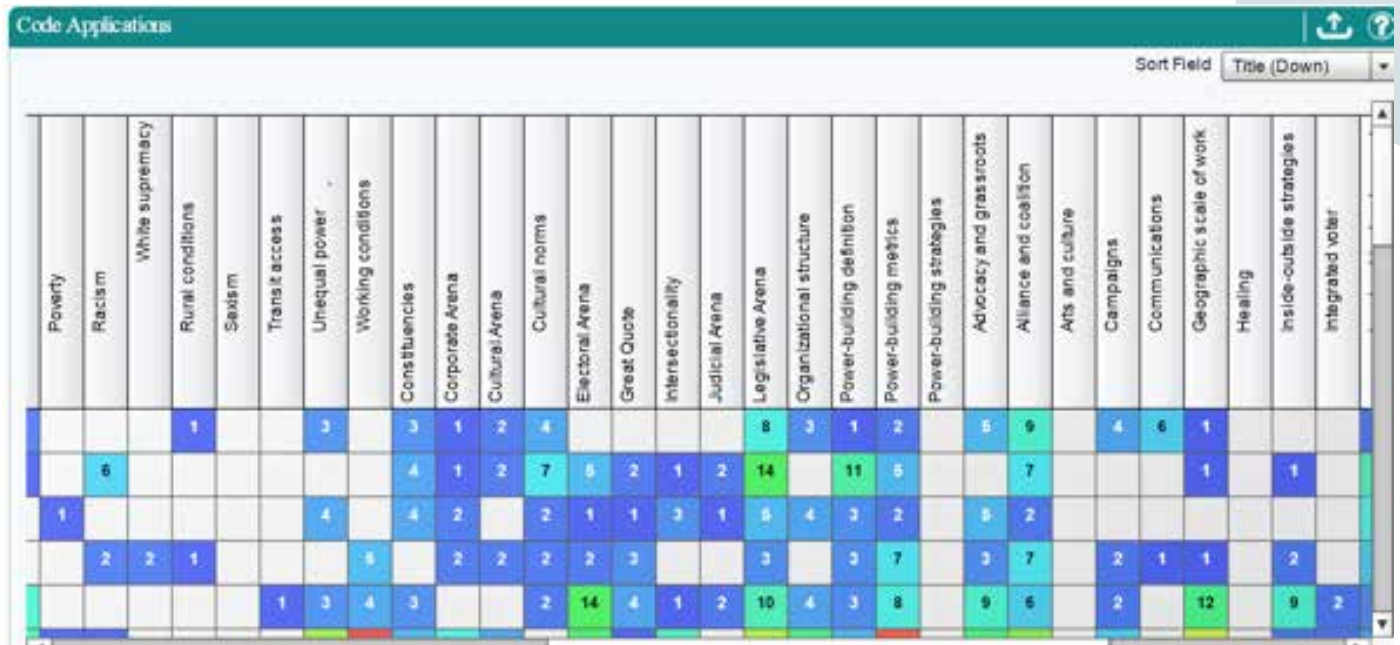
Code Applications

Sort Field Title (Down)

| Poverty | Racism | White supremacy | Rural conditions | Sexism | Transit access | Unequal power | Working conditions | Constituencies | Corporate Arena | Cultural Arena | Cultural norms | Electoral Arena | Great Quote | Intersectionality | Judicial Arena | Legislative Arena | Organizational structure | Power-building definition | Power-building metrics | Power-building strategies | Advocacy and grassroots | Alliance and coalition | Arts and culture | Campaigns | Communications | Geographic scale of work | Healing | Inside-outside strategies | Integrated voter |
|---|---|---|---|---|---|---|---|---|---|---|---|---|---|---|---|---|---|---|---|---|---|---|---|---|---|---|---|---|---|
| | | | 1 | | | 3 | | 3 | 1 | 2 | 4 | | | | | 8 | 3 | 1 | 2 | | 5 | 9 | | 4 | 6 | 1 | | | |
| | 6 | | | | | | | 4 | 1 | 2 | 7 | 5 | 2 | 1 | 2 | 14 | | 11 | 5 | | | 7 | | | | 1 | | 1 | |
| 1 | | | | | | 4 | | 4 | 2 | | 2 | 1 | 1 | 3 | 1 | 5 | 4 | 3 | 2 | | 5 | 2 | | | | | | | |
| | 2 | 2 | 1 | | | | 5 | | 2 | 2 | 2 | 2 | 3 | | | 3 | | 3 | 7 | | 3 | 7 | | 2 | 1 | 1 | | 2 | |
| | | | | | 1 | 3 | 4 | 3 | | | 2 | 14 | 4 | 1 | 2 | 10 | 4 | 3 | 8 | | 9 | 6 | | 2 | | 12 | | 9 | 2 |